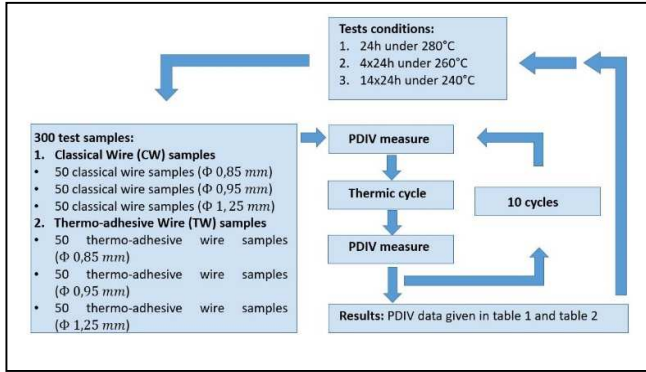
Tests conditions:
1. 24h under 280°C
2. 4x24h under 260°C
3. 14x24h under 240°C

300 test samples:
1. Classical Wire (CW) samples
• 50 classical wire samples ($\Phi$ 0,85 $mm$)
• 50 classical wire samples ($\Phi$ 0,95 $mm$)
• 50 classical wire samples ($\Phi$ 1, 25 $mm$)
2. Thermo-adhesive Wire (TW) samples
• 50 thermo-adhesive wire samples ($\Phi$ 0,85 $mm$)
• 50 thermo-adhesive wire samples ($\Phi$ 0,95 $mm$)
• 50 thermo-adhesive wire samples ($\Phi$ 1,25 $mm$)

PDIV measure

Thermic cycle

PDIV measure

10 cycles

Results: PDIV data given in table 1 and table 2